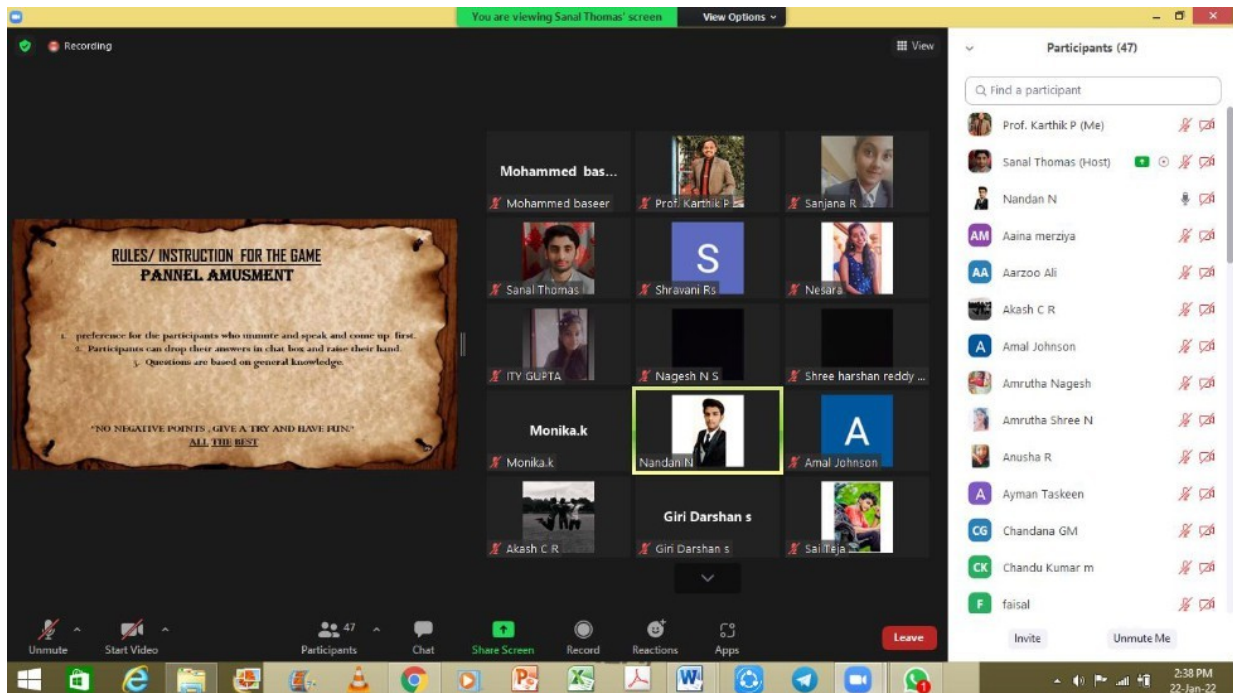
You are viewing Sanal Thomas' screen

View Options

Recording

View

RULES/ INSTRUCTION FOR THE GAME
PANNEL AMUSMENT

1. preference for the participants who unmute and speak and come up first.
2. Participants can drop their answers in chat box and raise their hand.
3. Questions are based on general knowledge.

"NO NEGATIVE POINTS , GIVE A TRY AND HAVE FUN."
ALL THE BEST

Mohammed bas...
Mohammed baseer
Prof. Karthik P
Sanjana R
S
Sanal Thomas
Shravani Rs
Nesara
ITY GUPTA
Nagesh N S
Shree harshan reddy ...
Monika.k
Monika.k
Nandan N
A
Amal Johnson
Akash C R
Giri Darshan s
Giri Darshan s
Sai Teja

Participants (47)

Find a participant

Prof. Karthik P (Me)
Sanal Thomas (Host)
Nandan N
AM Aaina merziya
AA Aarzoo Ali
Akash C R
A Amal Johnson
Amrutha Nagesh
Amrutha Shree N
Anusha R
A Ayman Taskeen
CG Chandana GM
CK Chandu Kumar m
F faisal

Invite
Unmute Me

Unmute
Start Video
47
Participants
Chat
Share Screen
Record
Reactions
Apps
Leave

2:38 PM
22-Jan-22